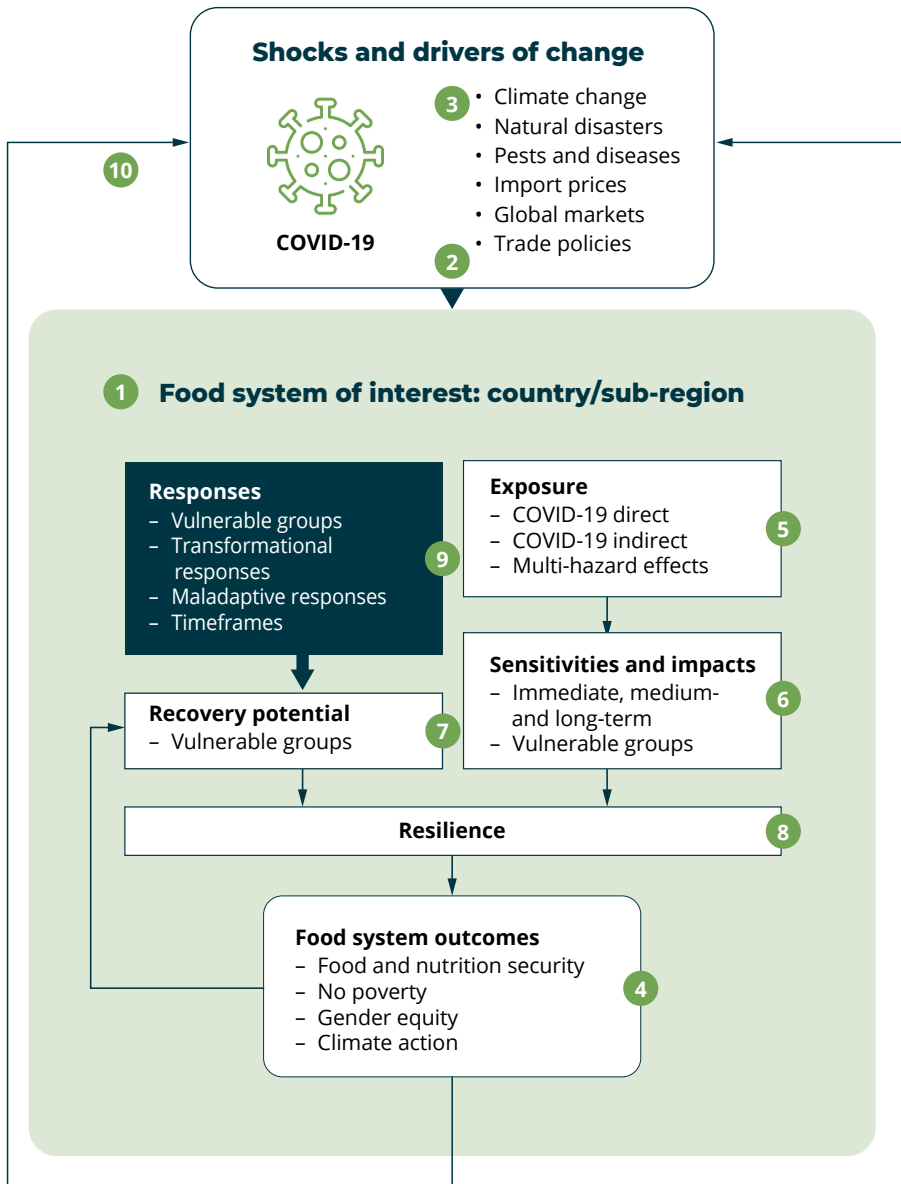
Shocks and drivers of change

COVID-19

3
• Climate change
• Natural disasters
• Pests and diseases
• Import prices
• Global markets
• Trade policies

2

10

1 Food system of interest: country/sub-region

Responses
– Vulnerable groups
– Transformational responses
– Maladaptive responses
– Timeframes

9

Exposure
– COVID-19 direct
– COVID-19 indirect
– Multi-hazard effects

5

Sensitivities and impacts
– Immediate, medium- and long-term
– Vulnerable groups

6

Recovery potential
– Vulnerable groups

7

Resilience

8

Food system outcomes
– Food and nutrition security
– No poverty
– Gender equity
– Climate action

4